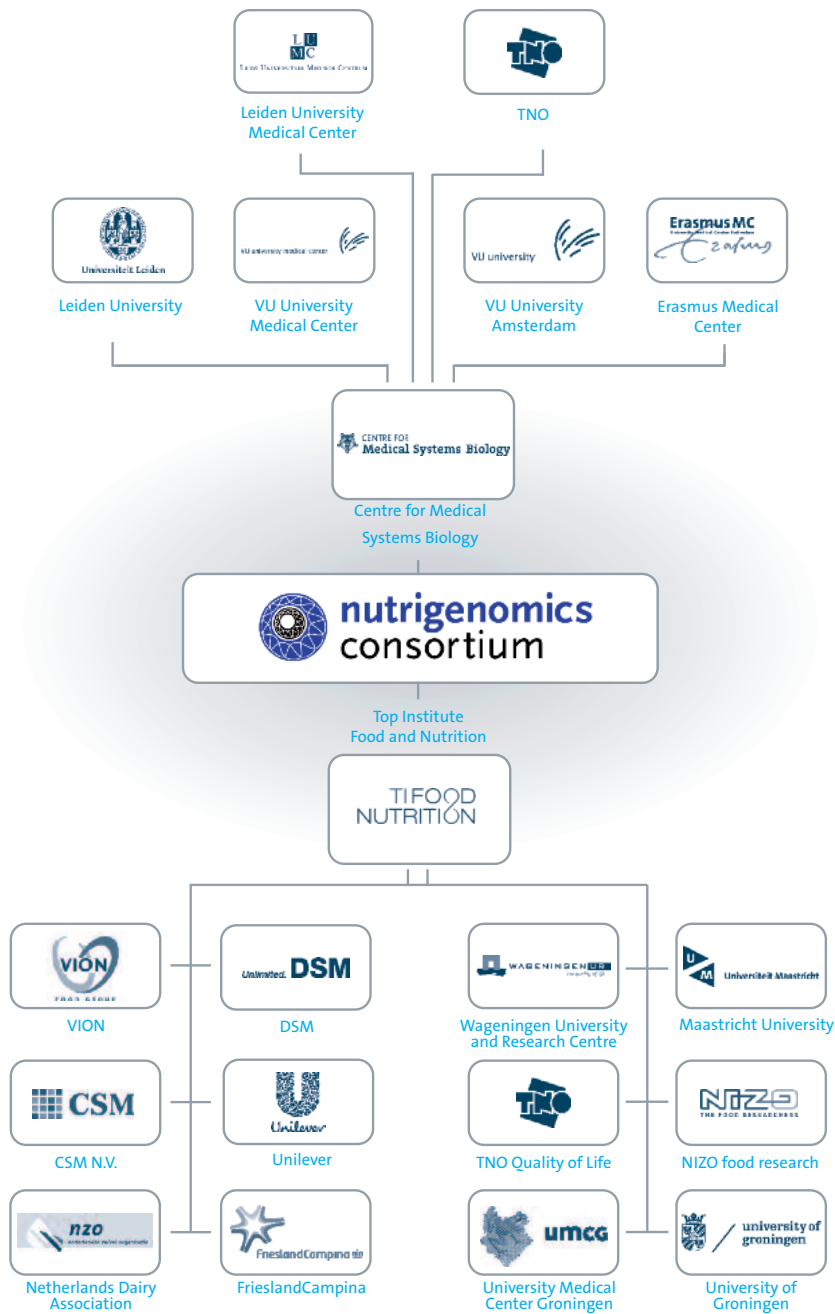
L U
M C
Leiden Universitair Medisch Centrum

Leiden University Medical Center

TNO

TNO

Universiteit Leiden

Leiden University

VU university medical center

VU University Medical Center

VU university

VU University Amsterdam

Erasmus MC

Erasmus Medical Center

CENTRE FOR
Medical Systems Biology

Centre for Medical Systems Biology

nutrigenomics consortium

Top Institute Food and Nutrition

TI FOOD NUTRITION

VION
FOOD GROUP

VION

Unlimited. DSM

DSM

WAGENINGEN UR

Wageningen University and Research Centre

U M Universiteit Maastricht

Maastricht University

CSM

CSM N.V.

Unilever

Unilever

TNO

TNO Quality of Life

NIZO
THE FOOD RESEARCHERS

NIZO food research

nzo

Netherlands Dairy Association

FrieslandCampina

FrieslandCampina

umcg

University Medical Center Groningen

university of groningen

University of Groningen